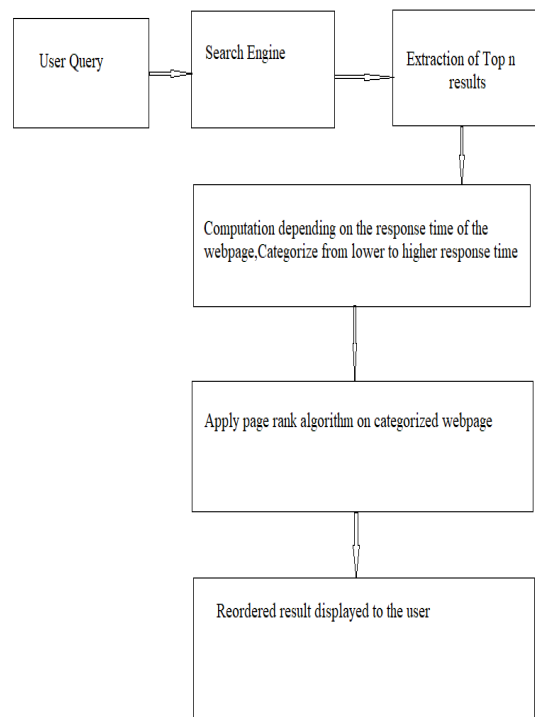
User Query

Search Engine

Extraction of Top n results

Computation depending on the response time of the webpage,Categorize from lower to higher response time

Apply page rank algorithm on categorized webpage

Reordered result displayed to the user